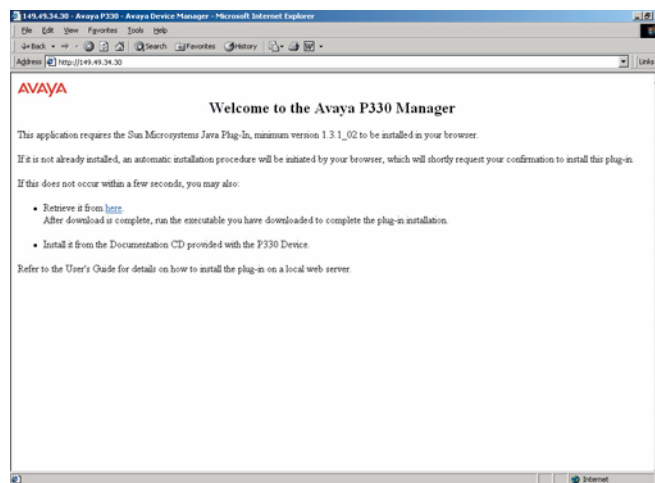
149.49.34.30 - Avaya P330 - Avaya Device Manager - Microsoft Internet Explorer

File Edit View Favorites Tools Help

Back Search Favorites History

Address http://149.49.34.30 Links

AVAYA

Welcome to the Avaya P330 Manager

This application requires the Sun Microsystems Java Plug-In, minimum version 1.3.1_02 to be installed in your browser.

If it is not already installed, an automatic installation procedure will be initiated by your browser, which will shortly request your confirmation to install this plug-in.

If this does not occur within a few seconds, you may also:

• Retrieve it from here
After download is complete, run the executable you have downloaded to complete the plug-in installation.

• Install it from the Documentation CD provided with the P330 Device.

Refer to the User's Guide for details on how to install the plug-in on a local web server.

Internet